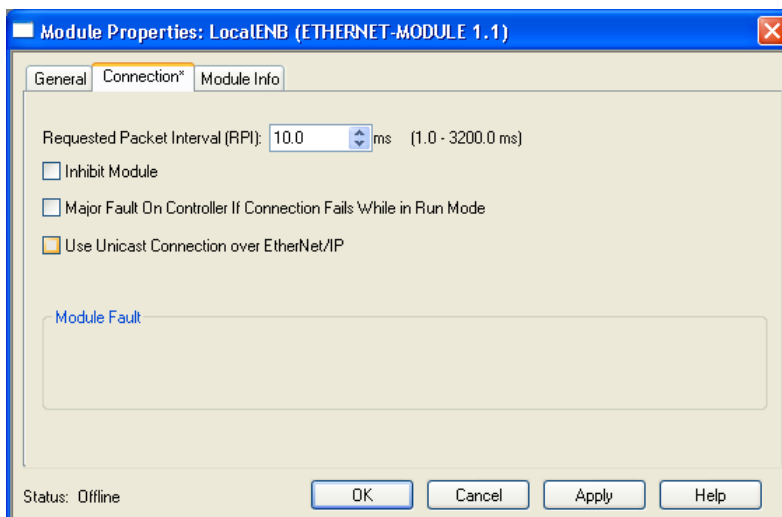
Module Properties: LocalENB (ETHERNET-MODULE 1.1)

General | Connection* | Module Info

Requested Packet Interval (RPI): 10.0 ms (1.0 - 3200.0 ms)

Inhibit Module

Major Fault On Controller If Connection Fails While in Run Mode

Use Unicast Connection over EtherNet/IP

Module Fault

Status: Offline

OK | Cancel | Apply | Help